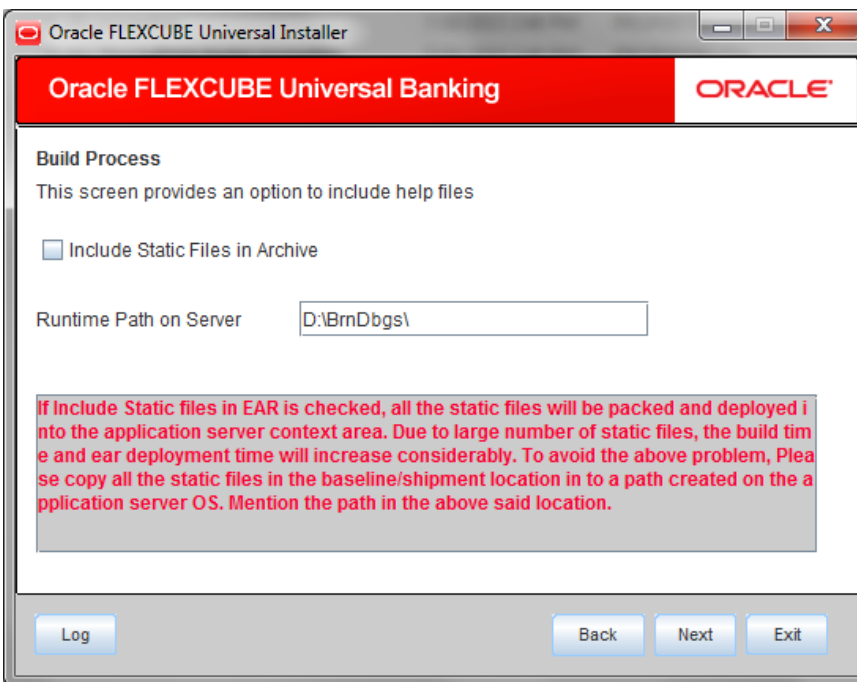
Oracle FLEXCUBE Universal Installer

Oracle FLEXCUBE Universal Banking

ORACLE

Build Process

This screen provides an option to include help files

Include Static Files in Archive

Runtime Path on Server

D:\BrnDbgs\

If Include Static files in EAR is checked, all the static files will be packed and deployed into the application server context area. Due to large number of static files, the build time and ear deployment time will increase considerably. To avoid the above problem, Please copy all the static files in the baseline/shipment location in to a path created on the application server OS. Mention the path in the above said location.

Log

Back

Next

Exit